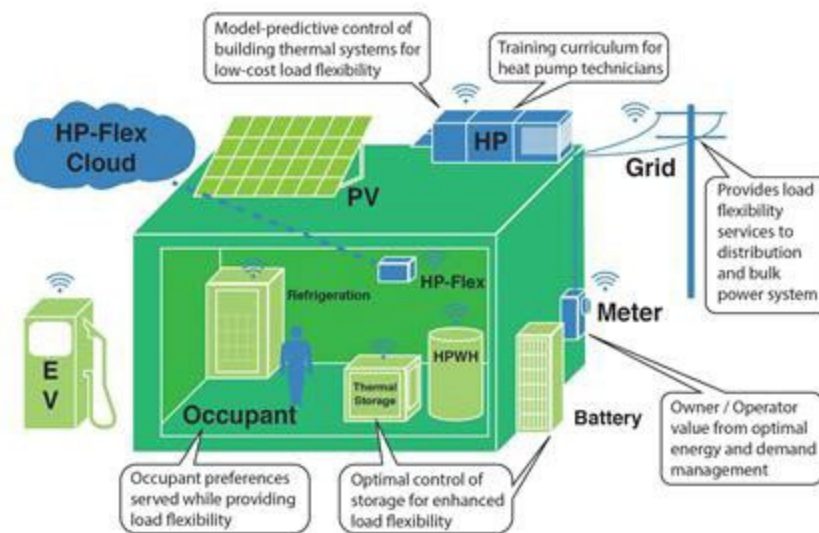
Model-predictive control of building thermal systems for low-cost load flexibility

Training curriculum for heat pump technicians

HP-Flex Cloud

PV

HP

Grid

Provides load flexibility services to distribution and bulk power system

Refrigeration

HP-Flex

Meter

E V

HPWH

Thermal Storage

Occupant

Battery

Owner / Operator value from optimal energy and demand management

Occupant preferences served while providing load flexibility

Optimal control of storage for enhanced load flexibility